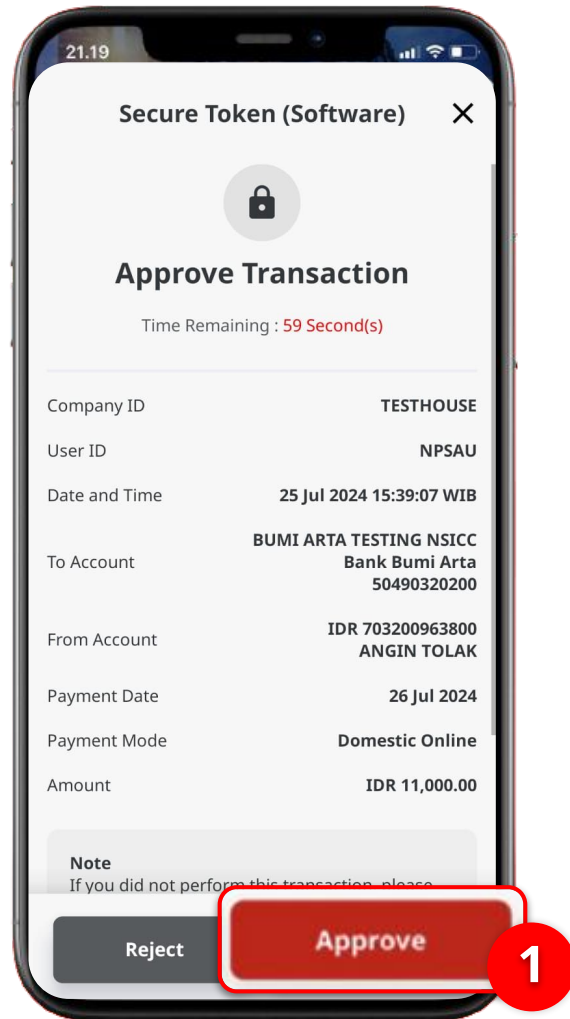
21.19

Secure Token (Software)

Approve Transaction

Time Remaining : 59 Second(s)

| | |
|---|---|
| Company ID | TESTHOUSE |
| User ID | NPSAU |
| Date and Time | 25 Jul 2024 15:39:07 WIB |
| To Account | BUMI ARTA TESTING NSICC Bank Bumi Arta 50490320200 |
| From Account | IDR 703200963800 ANGIN TOLAK |
| Payment Date | 26 Jul 2024 |
| Payment Mode | Domestic Online |
| Amount | IDR 11,000.00 |

Note
If you did not perform this transaction, please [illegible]

Reject

Approve

1